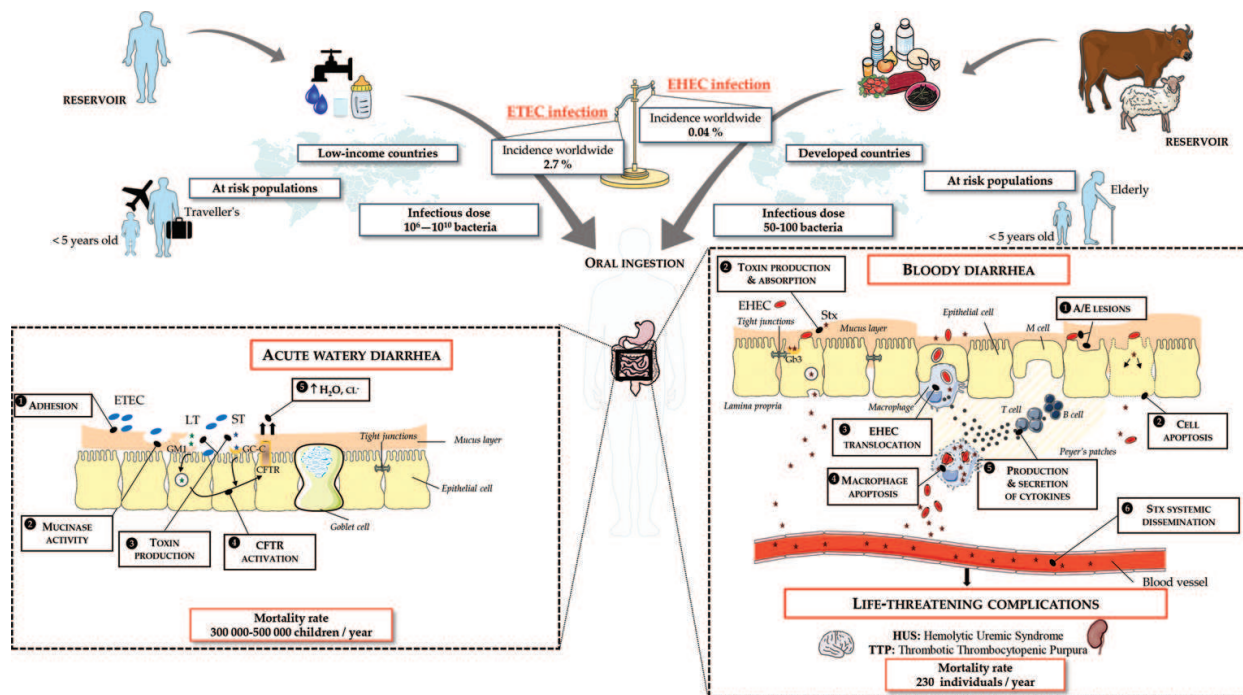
RESERVOIR

ETEC infection

EHEC infection

Incidence worldwide
0.04 %

Incidence worldwide
2.7 %

Low-income countries

Developed countries

RESERVOIR

At risk populations

Traveller's

< 5 years old

Infectious dose
$10^6$—$10^{10}$ bacteria

Infectious dose
50-100 bacteria

At risk populations

Elderly

< 5 years old

ORAL INGESTION

ACUTE WATERY DIARRHEA

❶ ADHESION

ETEC

LT

ST

❺ ↑ $H_2O$, $Cl^-$

GM1

GC-C

CFTR

Tight junctions

Mucus layer

Epithelial cell

Goblet cell

❷ MUCINASE ACTIVITY

❸ TOXIN PRODUCTION

❹ CFTR ACTIVATION

Mortality rate
300 000-500 000 children / year

❷ TOXIN PRODUCTION & ABSORPTION

BLOODY DIARRHEA

EHEC

Stx

Tight junctions

Mucus layer

Gb3

Epithelial cell

M cell

❶ A/E LESIONS

Lamina propria

Macrophage

T cell

B cell

❷ CELL APOPTOSIS

❸ EHEC TRANSLOCATION

Peyer's patches

❹ MACROPHAGE APOPTOSIS

❺ PRODUCTION & SECRETION OF CYTOKINES

❻ STX SYSTEMIC DISSEMINATION

Blood vessel

LIFE-THREATENING COMPLICATIONS

HUS: Hemolytic Uremic Syndrome
TTP: Thrombotic Thrombocytopenic Purpura

Mortality rate
230 individuals / year